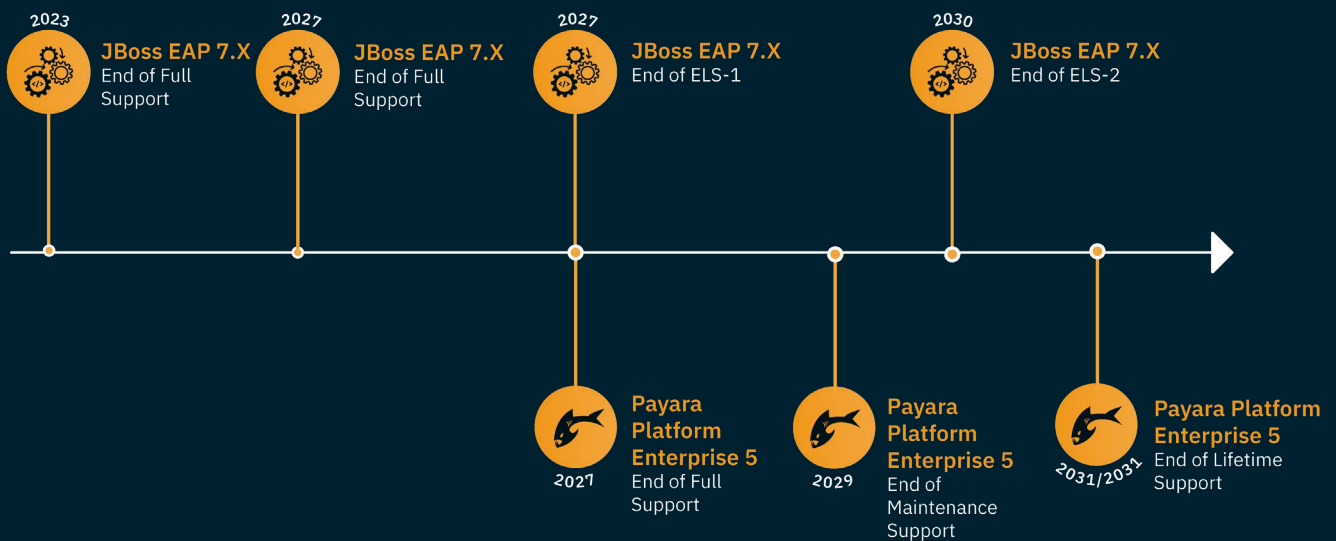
2023
JBoss EAP 7.X
End of Full Support

2027
JBoss EAP 7.X
End of Full Support

2027
JBoss EAP 7.X
End of ELS-1

2030
JBoss EAP 7.X
End of ELS-2

2027
Payara Platform Enterprise 5
End of Full Support

2029
Payara Platform Enterprise 5
End of Maintenance Support

2031/2031
Payara Platform Enterprise 5
End of Lifetime Support